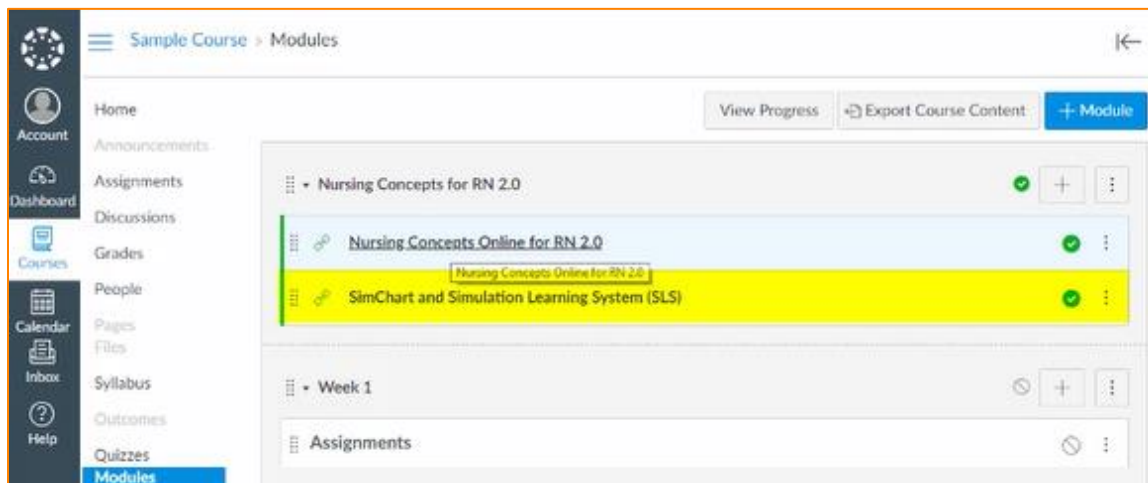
Sample Course > Modules

Account
Dashboard
Courses
Calendar
Inbox
Help

Home
Announcements
Assignments
Discussions
Grades
People
Pages
Files
Syllabus
Outcomes
Quizzes
Modules

View Progress
Export Course Content
+ Module

Nursing Concepts for RN 2.0

Nursing Concepts Online for RN 2.0
Nursing Concepts Online for RN 2.0

SimChart and Simulation Learning System (SLS)

Week 1

Assignments